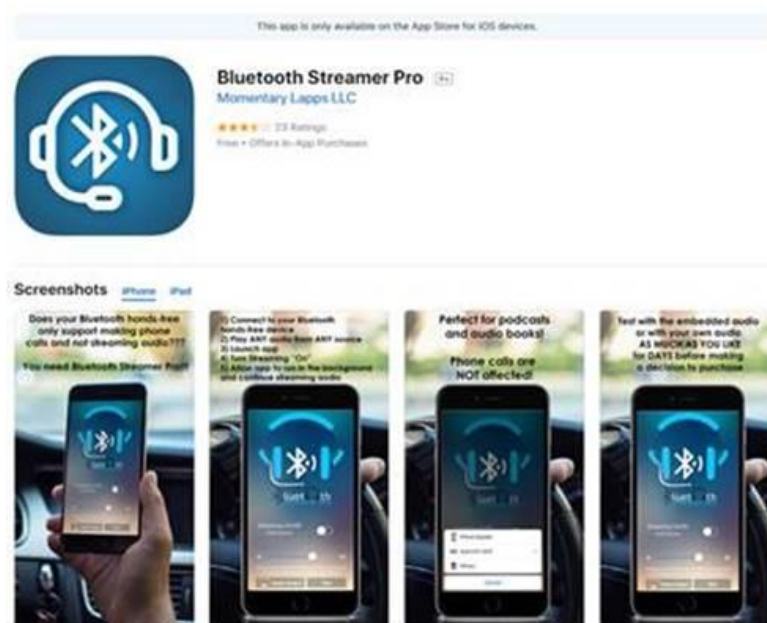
This app is only available on the App Store for iOS devices.

Bluetooth Streamer Pro 4+

Momentary Lapps LLC

23 Ratings

Free • Offers In-App Purchases

Screenshots iPhone iPad

Does your Bluetooth hands-free only support making phone calls and not streaming audio???

You need Bluetooth Streamer Pro!!

1) Connect to your Bluetooth hands-free device
2) Play ANY audio from ANY source
3) launch app
4) Turn Streaming "On"
5) Allow app to run in the background and continue streaming audio

Perfect for podcasts and audio books!

Phone calls are NOT affected!

Test with the embedded audio or with your own audio AS MUCH AS YOU LIKE for DAYS before making a decision to purchase